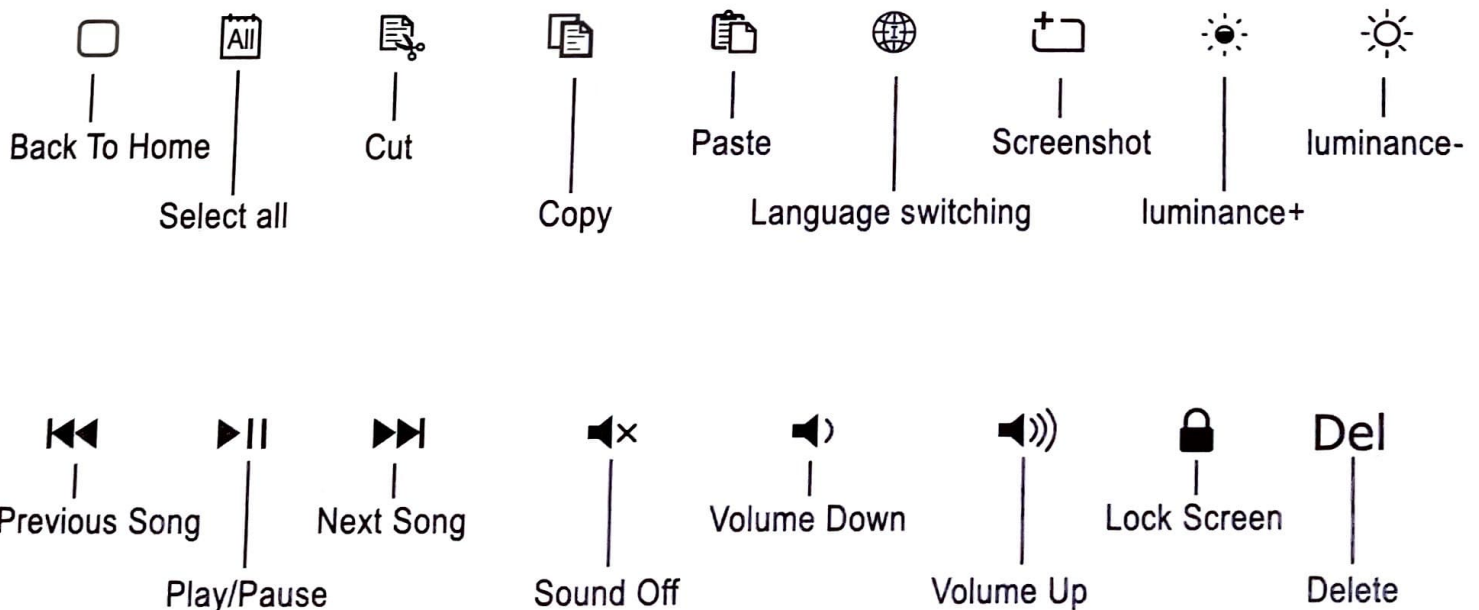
All

Back To Home

Select all

Cut

Copy

Paste

Language switching

Screenshot

luminance+

luminance-

Previous Song

Play/Pause

Next Song

Sound Off

Volume Down

Volume Up

Lock Screen

Del

Delete